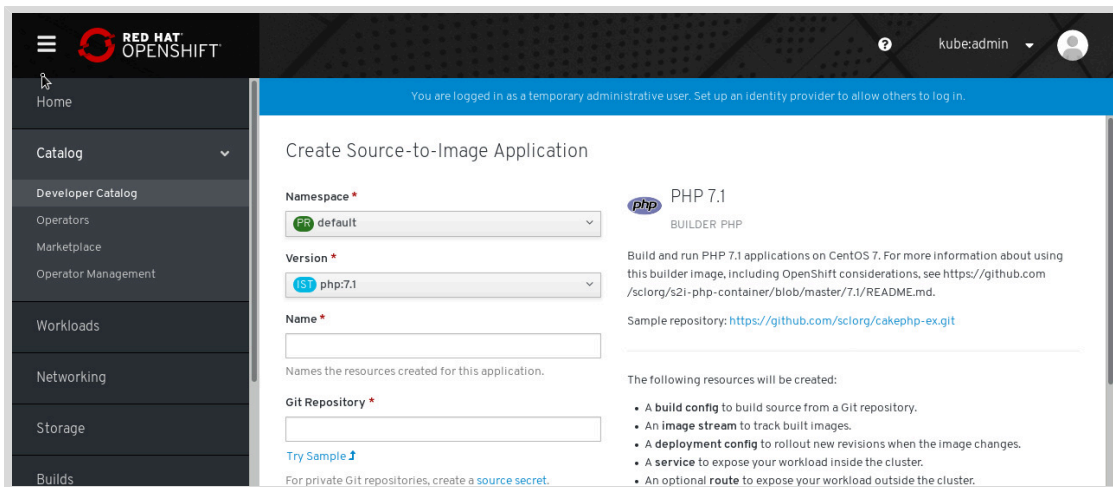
RED HAT OPENSHIFT

kube:admin

Home

Catalog

Developer Catalog

Operators

Marketplace

Operator Management

Workloads

Networking

Storage

Builds

You are logged in as a temporary administrative user. Set up an identity provider to allow others to log in.

Create Source-to-Image Application

Namespace *

PR default

Version *

IST php:7.1

Name *

Names the resources created for this application.

Git Repository *

Try Sample

For private Git repositories, create a source secret.

php PHP 7.1

BUILDER PHP

Build and run PHP 7.1 applications on CentOS 7. For more information about using this builder image, including OpenShift considerations, see https://github.com/sclorg/s2i-php-container/blob/master/7.1/README.md.

Sample repository: https://github.com/sclorg/cakephp-ex.git

The following resources will be created:

• A **build config** to build source from a Git repository.
• An **image stream** to track built images.
• A **deployment config** to rollout new revisions when the image changes.
• A **service** to expose your workload inside the cluster.
• An optional **route** to expose your workload outside the cluster.